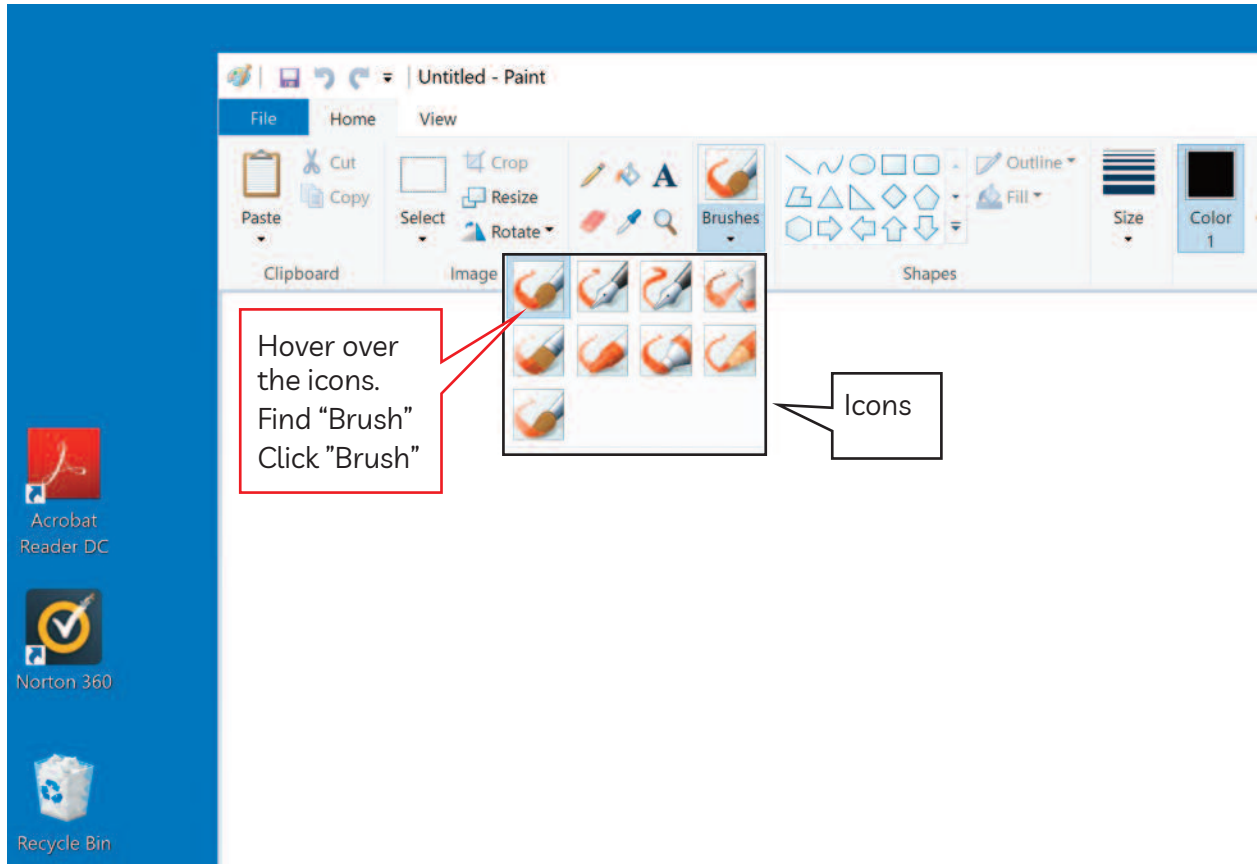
Untitled - Paint

File Home View

Cut
Copy
Paste
Clipboard

Crop
Resize
Select
Rotate
Image

A

Brushes

Outline
Fill
Shapes

Size

Color 1

Hover over the icons. Find “Brush” Click ”Brush”

Icons

Acrobat Reader DC

Norton 360

Recycle Bin